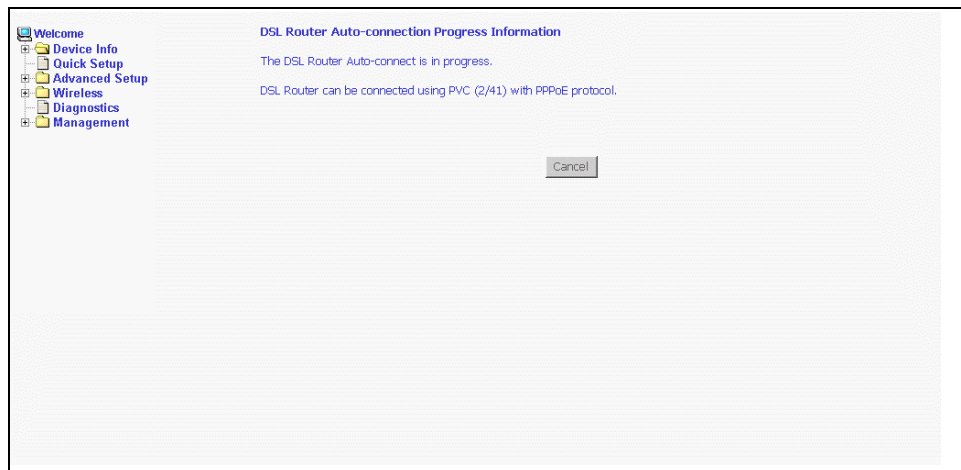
Welcome
Device Info
Quick Setup
Advanced Setup
Wireless
Diagnostics
Management

DSL Router Auto-connection Progress Information

The DSL Router Auto-connect is in progress.

DSL Router can be connected using PVC (2/41) with PPPoE protocol.

Cancel